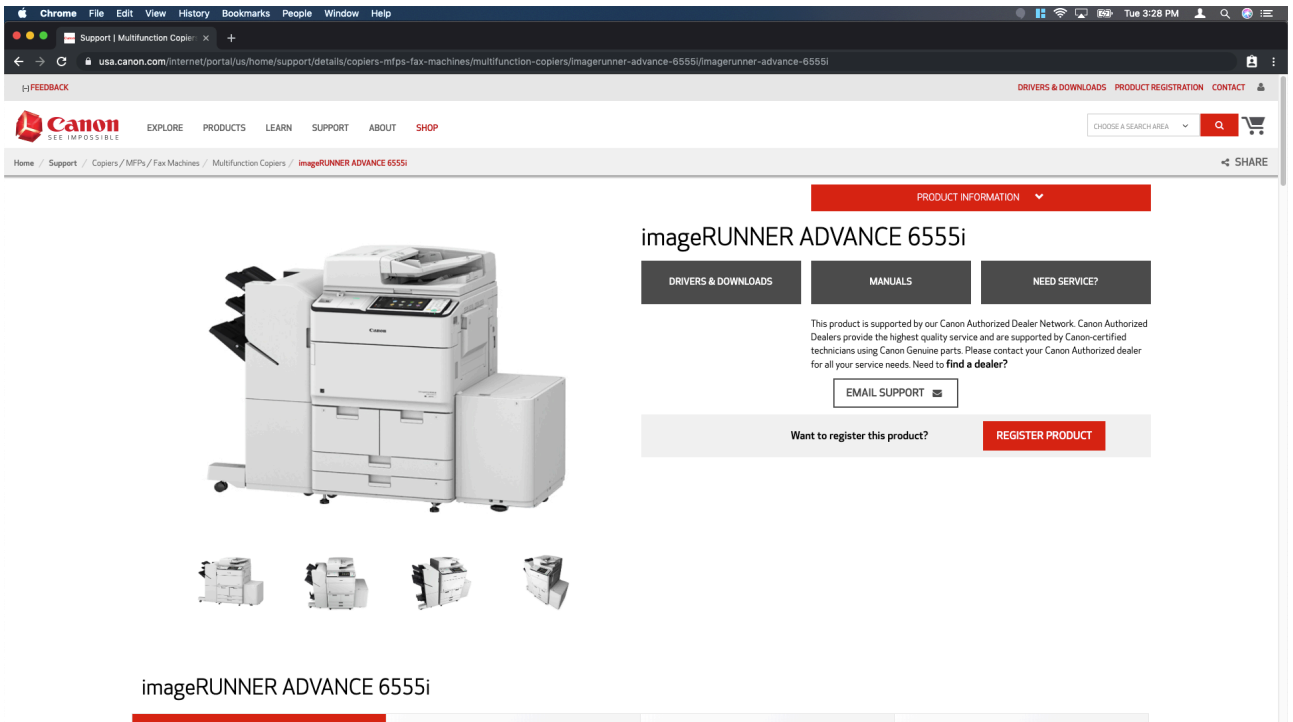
Chrome File Edit View History Bookmarks People Window Help

Tue 3:28 PM

Support | Multifunction Copier ×

usa.canon.com/internet/portal/us/home/support/details/copiers-mfps-fax-machines/multifunction-copiers/imagerunner-advance-6555i/imagerunner-advance-6555i

[-] FEEDBACK

DRIVERS & DOWNLOADS PRODUCT REGISTRATION CONTACT

Canon SEE IMPOSSIBLE

EXPLORE PRODUCTS LEARN SUPPORT ABOUT SHOP

CHOOSE A SEARCH AREA

Home / Support / Copiers / MFPs / Fax Machines / Multifunction Copiers / imageRUNNER ADVANCE 6555i

SHARE

PRODUCT INFORMATION

imageRUNNER ADVANCE 6555i

DRIVERS & DOWNLOADS

MANUALS

NEED SERVICE?

This product is supported by our Canon Authorized Dealer Network. Canon Authorized Dealers provide the highest quality service and are supported by Canon-certified technicians using Canon Genuine parts. Please contact your Canon Authorized dealer for all your service needs. Need to **find a dealer?**

EMAIL SUPPORT

Want to register this product?

REGISTER PRODUCT

imageRUNNER ADVANCE 6555i